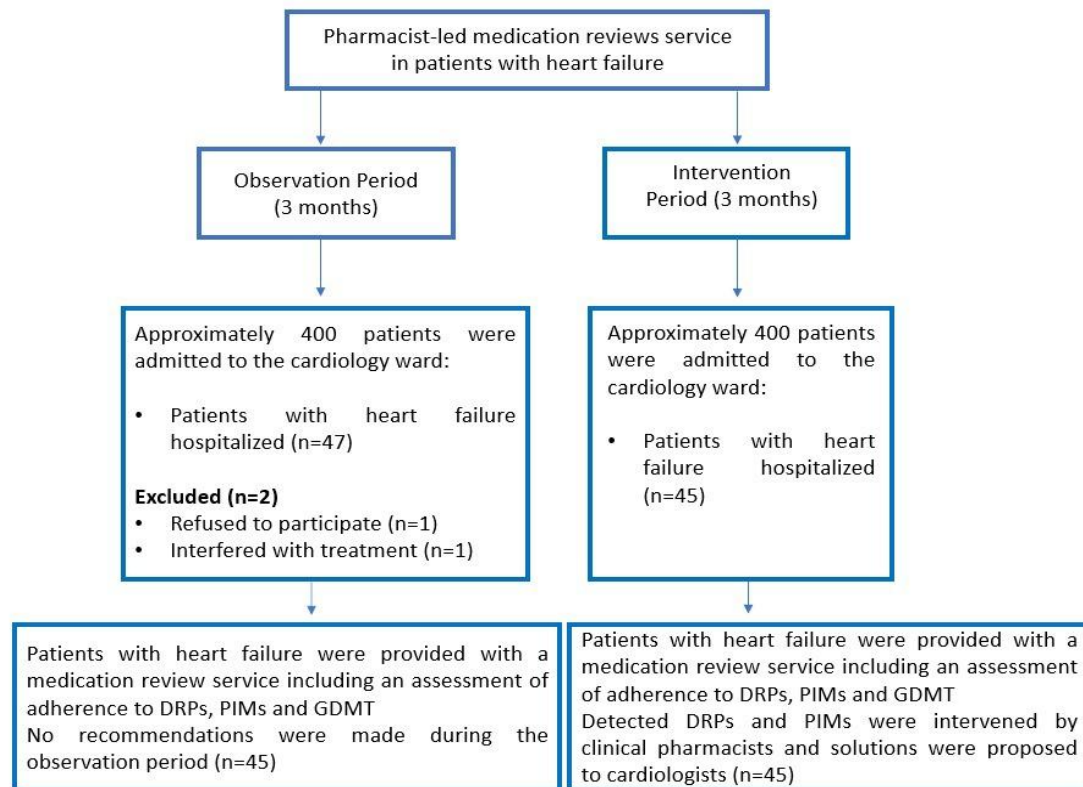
Pharmacist-led medication reviews service in patients with heart failure

Observation Period (3 months)

Intervention Period (3 months)

Approximately 400 patients were admitted to the cardiology ward:

• Patients with heart failure hospitalized (n=47)

Excluded (n=2)
• Refused to participate (n=1)
• Interfered with treatment (n=1)

Approximately 400 patients were admitted to the cardiology ward:

• Patients with heart failure hospitalized (n=45)

Patients with heart failure were provided with a medication review service including an assessment of adherence to DRPs, PIMs and GDMT
No recommendations were made during the observation period (n=45)

Patients with heart failure were provided with a medication review service including an assessment of adherence to DRPs, PIMs and GDMT
Detected DRPs and PIMs were intervened by clinical pharmacists and solutions were proposed to cardiologists (n=45)